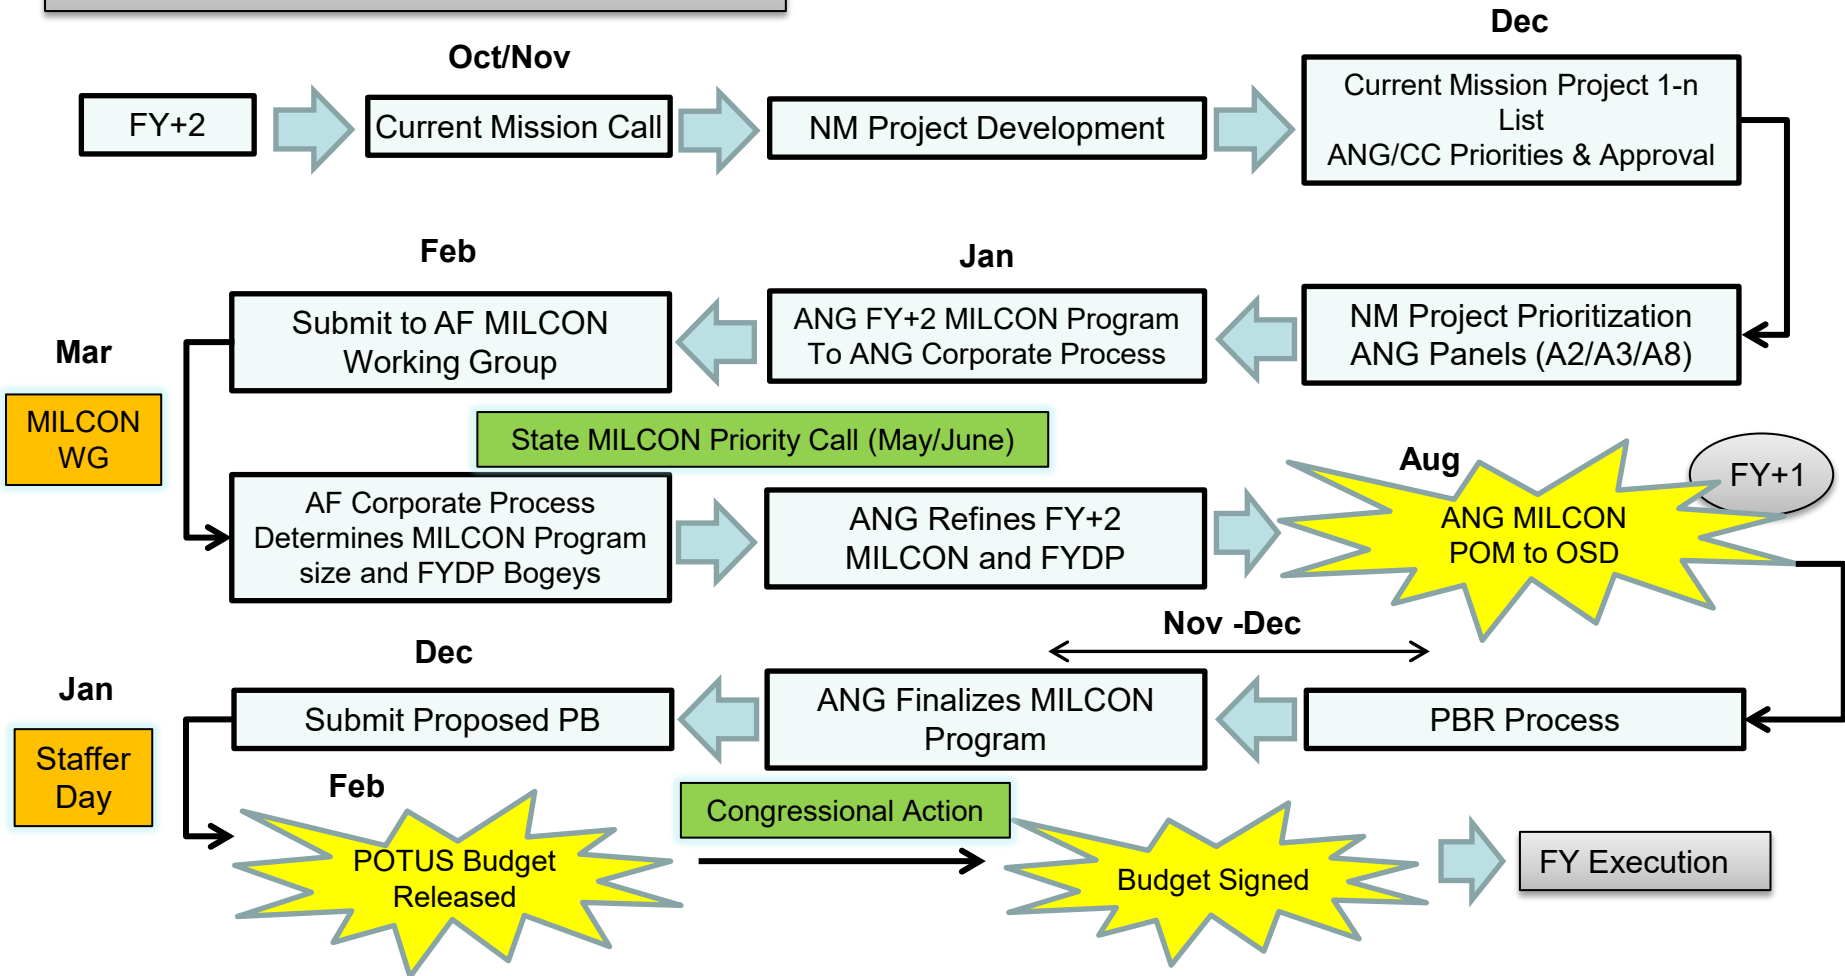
Oct/Nov

Dec

FY+2

Current Mission Call

NM Project Development

Current Mission Project 1-n List
ANG/CC Priorities & Approval

Feb

Jan

Submit to AF MILCON Working Group

ANG FY+2 MILCON Program To ANG Corporate Process

NM Project Prioritization ANG Panels (A2/A3/A8)

Mar

MILCON WG

State MILCON Priority Call (May/June)

Aug

FY+1

AF Corporate Process Determines MILCON Program size and FYDP Bogeys

ANG Refines FY+2 MILCON and FYDP

ANG MILCON POM to OSD

Nov -Dec

Dec

Jan

Submit Proposed PB

ANG Finalizes MILCON Program

PBR Process

Staffer Day

Feb

Congressional Action

POTUS Budget Released

Budget Signed

FY Execution